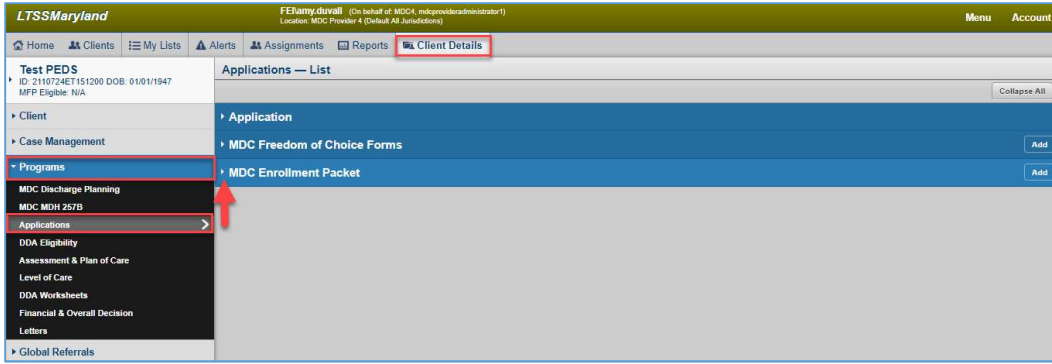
LTSSMaryland

FEIamy.duvall (On behalf of: MDC4, mdcprovideradministrator1)
Location: MDC Provider 4 (Default All Jurisdictions)

Menu Account

Home Clients My Lists Alerts Assignments Reports Client Details

Test PEDS
ID: 2110724ET151200 DOB: 01/01/1947
MFP Eligible: N/A

Applications — List

Collapse All

Client

Case Management

Programs

MDC Discharge Planning

MDC MDH 257B

Applications

DDA Eligibility

Assessment & Plan of Care

Level of Care

DDA Worksheets

Financial & Overall Decision

Letters

Global Referrals

Application

MDC Freedom of Choice Forms

Add

MDC Enrollment Packet

Add